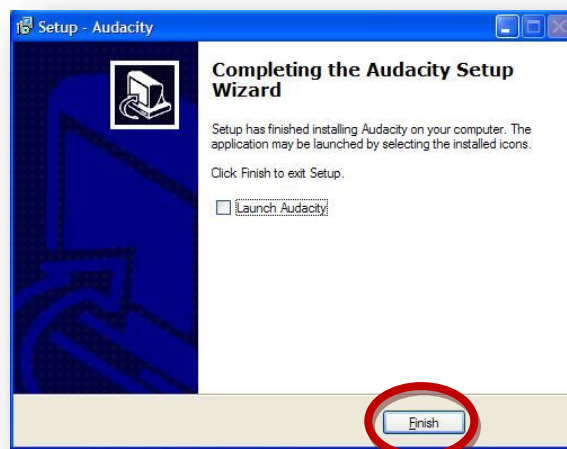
Setup - Audacity

Completing the Audacity Setup Wizard

Setup has finished installing Audacity on your computer. The application may be launched by selecting the installed icons.

Click Finish to exit Setup.

Launch Audacity

Finish